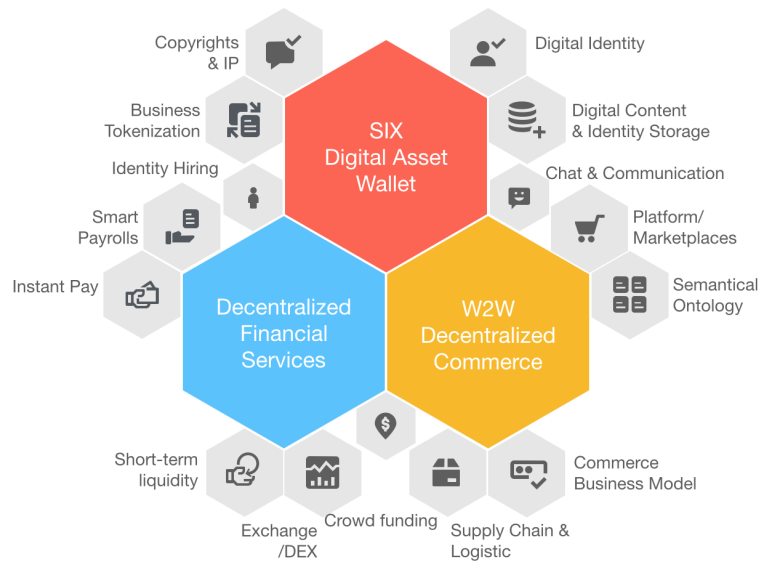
SIX
Digital Asset
Wallet

Decentralized
Financial
Services

W2W
Decentralized
Commerce

Copyrights
& IP

Business
Tokenization

Identity Hiring

Smart
Payrolls

Instant Pay

Digital Identity

Digital Content
& Identity Storage

Chat & Communication

Platform/
Marketplaces

Semantical
Ontology

Short-term
liquidity

Exchange
/DEX

Crowd funding

Supply Chain &
Logistic

Commerce
Business Model